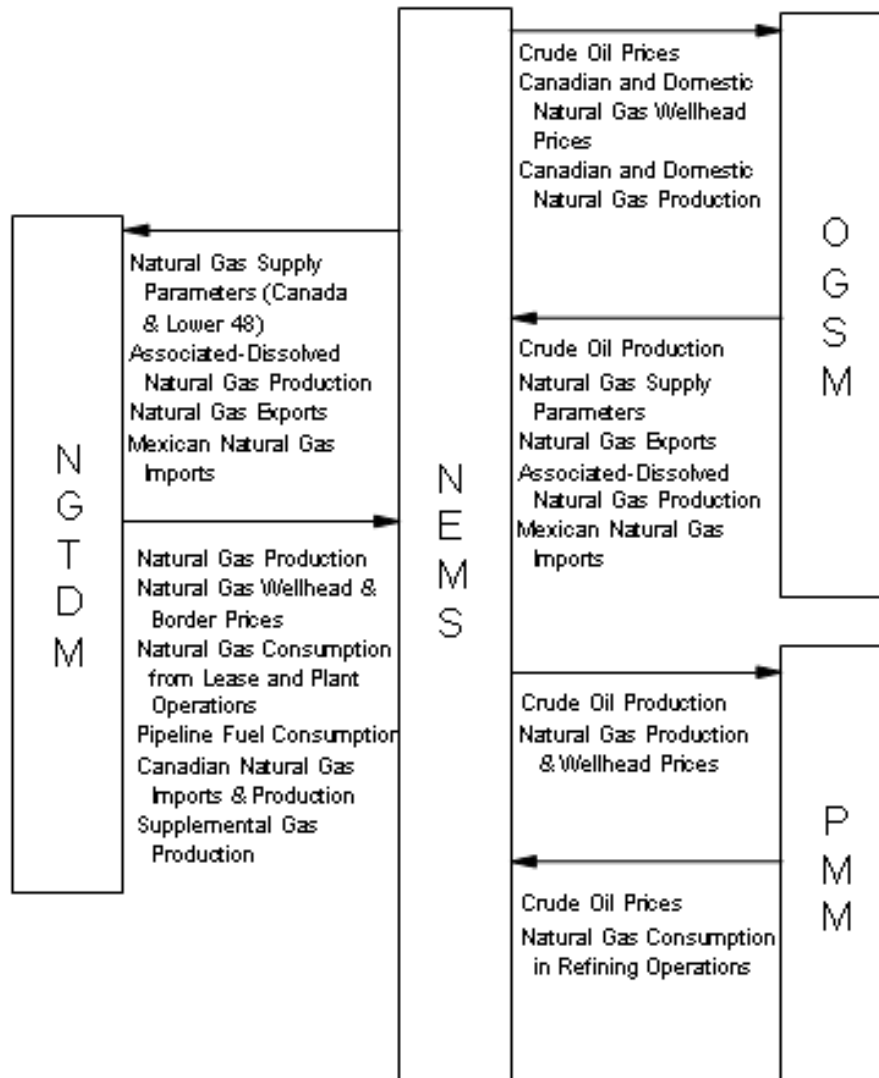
Crude Oil Prices
Canadian and Domestic Natural Gas Wellhead Prices
Canadian and Domestic Natural Gas Production

O
G
S
M

Natural Gas Supply Parameters (Canada & Lower 48)
Associated-Dissolved Natural Gas Production
Natural Gas Exports
Mexican Natural Gas Imports

N
G
T
D
M

Crude Oil Production
Natural Gas Supply Parameters
Natural Gas Exports
Associated-Dissolved Natural Gas Production
Mexican Natural Gas Imports

N
E
M
S

Natural Gas Production
Natural Gas Wellhead & Border Prices
Natural Gas Consumption from Lease and Plant Operations
Pipeline Fuel Consumption
Canadian Natural Gas Imports & Production
Supplemental Gas Production

Crude Oil Production
Natural Gas Production & Wellhead Prices

P
M
M

Crude Oil Prices
Natural Gas Consumption in Refining Operations